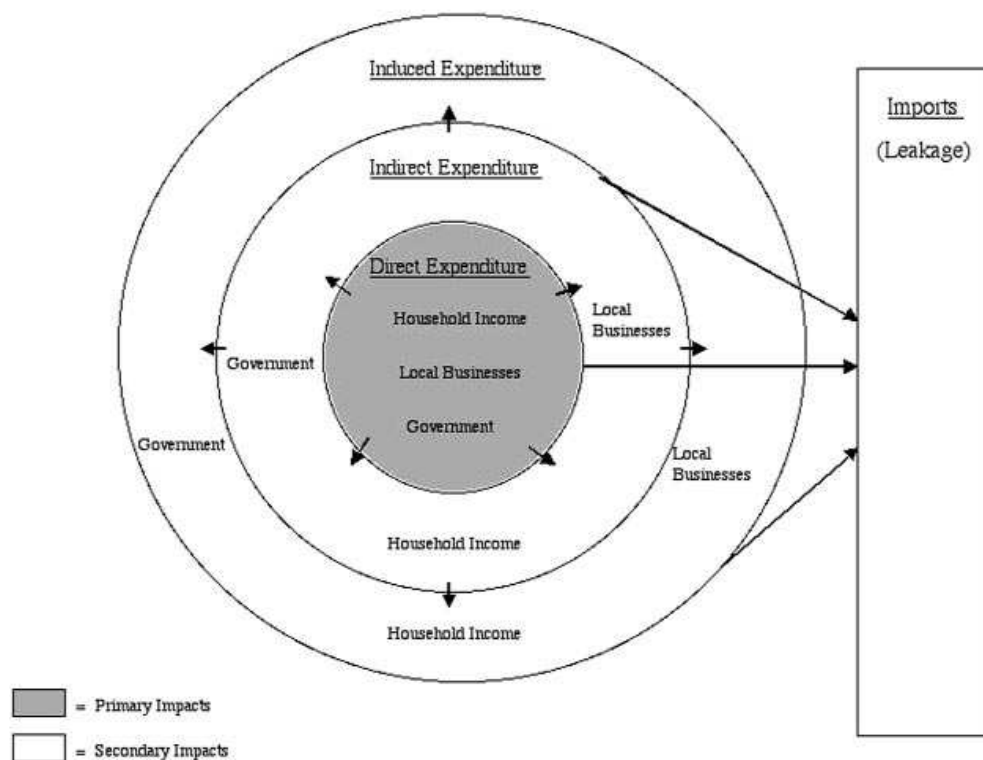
Induced Expenditure

Indirect Expenditure

Direct Expenditure

Household Income

Local Businesses

Government

Local Businesses

Government

Government

Local Businesses

Household Income

Household Income

Imports

(Leakage)

= Primary Impacts

= Secondary Impacts